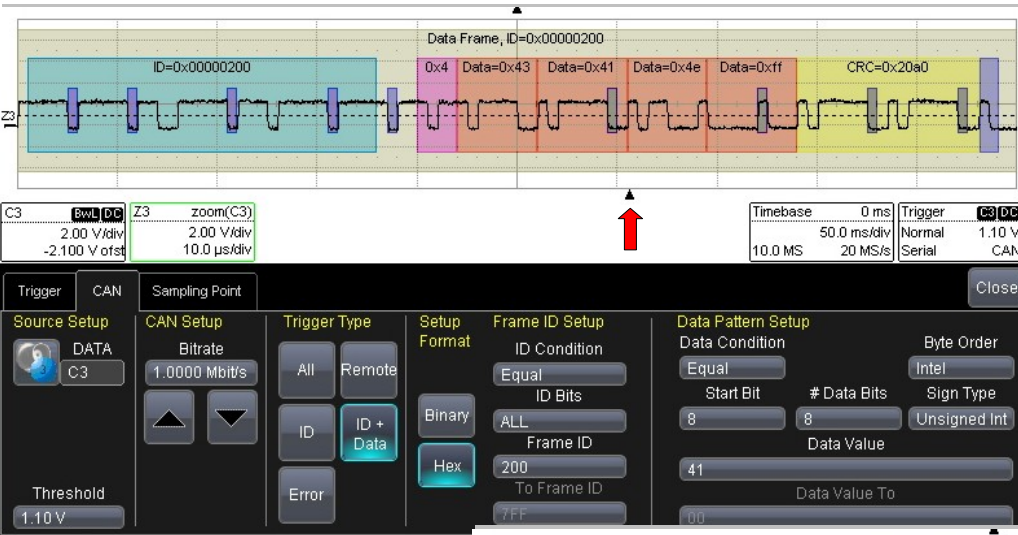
Data Frame, ID=0x00000200

ID=0x00000200

0x4

Data=0x43

Data=0x41

Data=0x4e

Data=0xff

CRC=0x20a0

Z3

C3 BwL DC
2.00 V/div
-2.100 V ofst

Z3 zoom(C3)
2.00 V/div
10.0 µs/div

Timebase 0 ms
50.0 ms/div
10.0 MS 20 MS/s

Trigger C3 DC
Normal 1.10 V
Serial CAN

Trigger
CAN
Sampling Point
Close

Source Setup
DATA
C3
Threshold
1.10 V

CAN Setup
Bitrate
1.0000 Mbit/s

Trigger Type
All
Remote
ID
ID + Data
Error

Setup Format
Binary
Hex

Frame ID Setup
ID Condition
Equal
ID Bits
ALL
Frame ID
200
To Frame ID
7FF

Data Pattern Setup
Data Condition
Equal
Byte Order
Intel
Start Bit
8
# Data Bits
8
Sign Type
Unsigned Int
Data Value
41
Data Value To
00